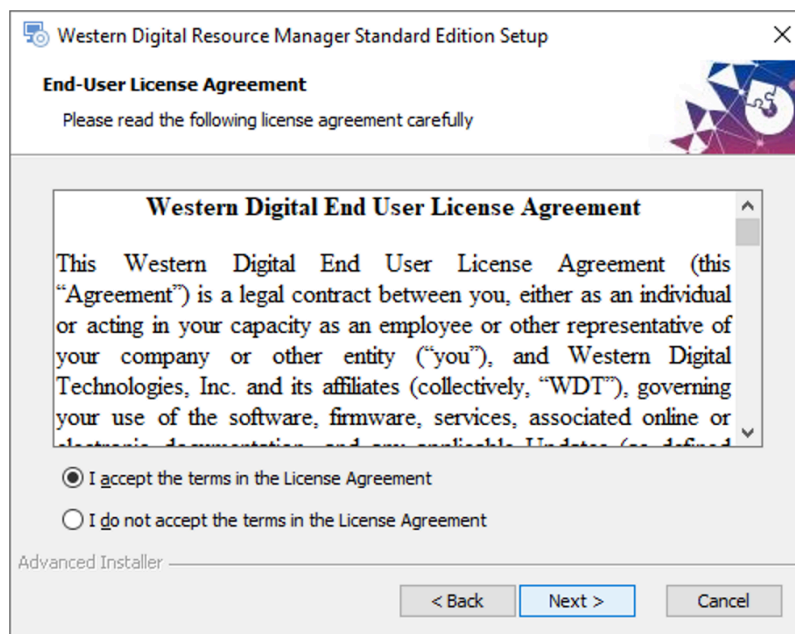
Western Digital Resource Manager Standard Edition Setup

End-User License Agreement

Please read the following license agreement carefully

Western Digital End User License Agreement

This Western Digital End User License Agreement (this "Agreement") is a legal contract between you, either as an individual or acting in your capacity as an employee or other representative of your company or other entity ("you"), and Western Digital Technologies, Inc. and its affiliates (collectively, "WDT"), governing your use of the software, firmware, services, associated online or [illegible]

I accept the terms in the License Agreement

I do not accept the terms in the License Agreement

Advanced Installer

< Back

Next >

Cancel